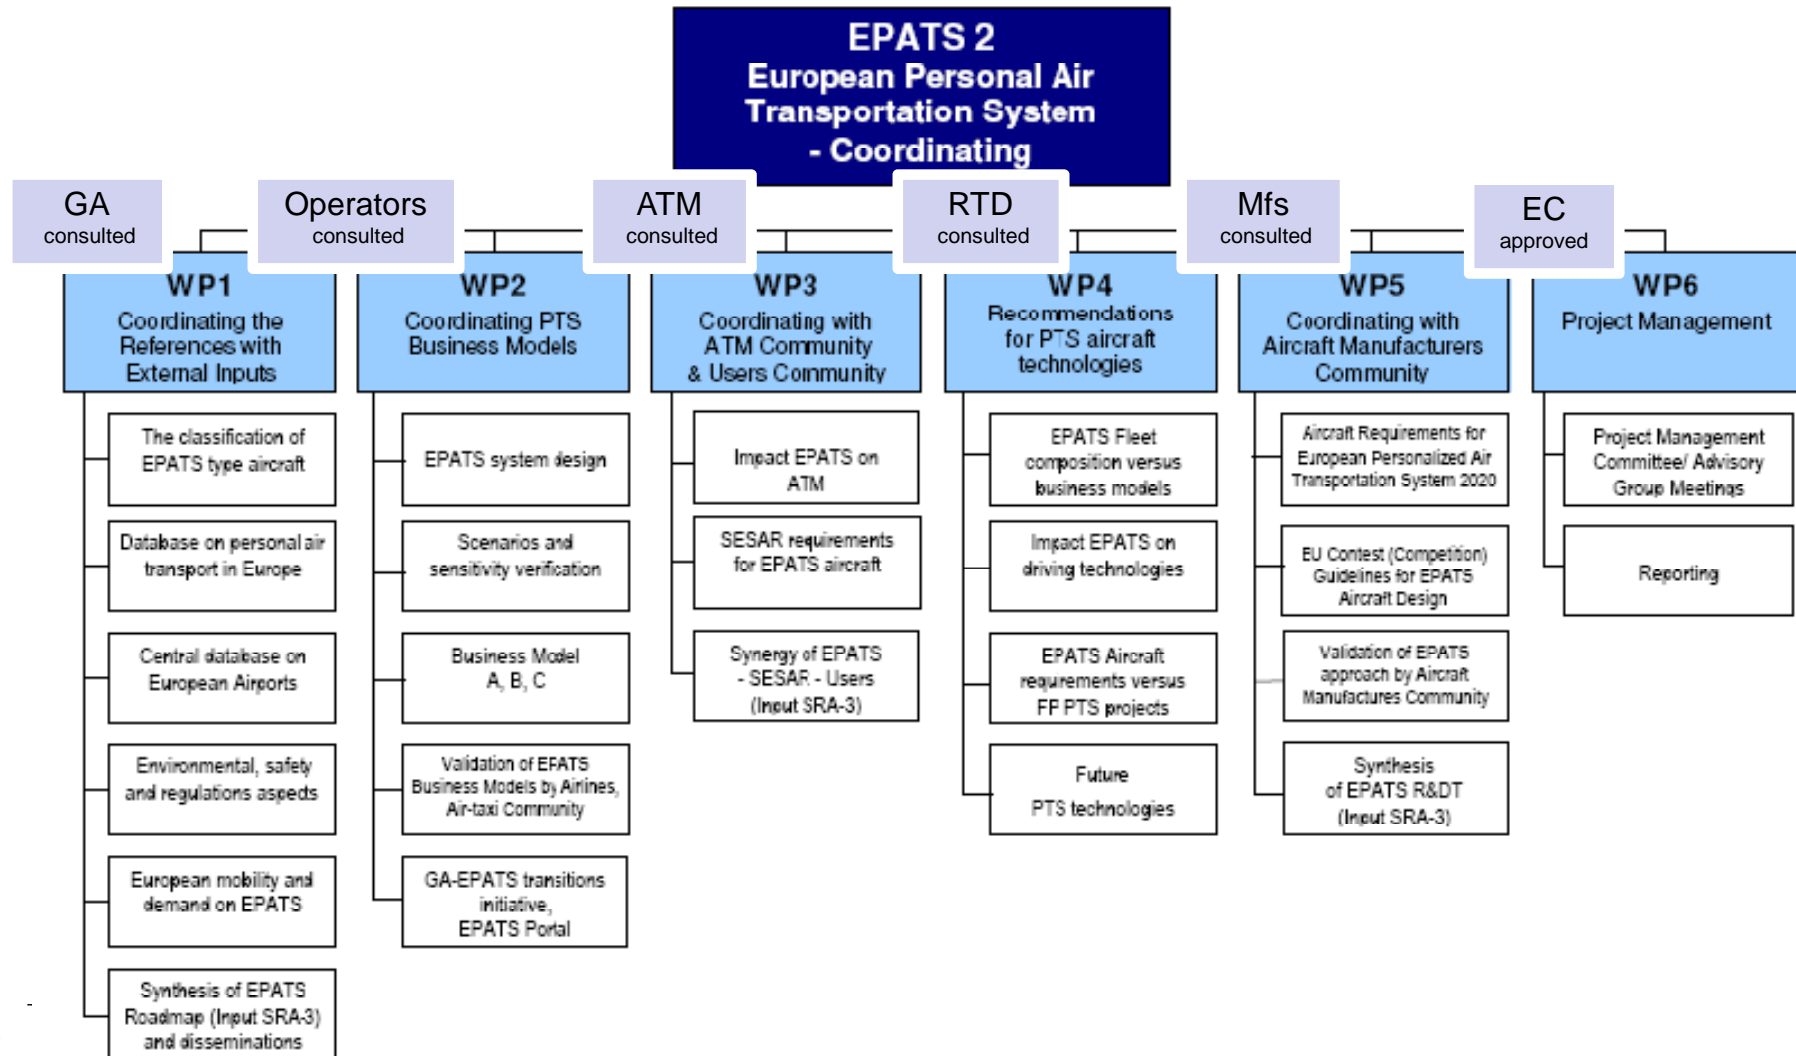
EPATS 2
European Personal Air Transportation System - Coordinating

GA
consulted

Operators
consulted

ATM
consulted

RTD
consulted

Mfs
consulted

EC
approved

WP1
Coordinating the References with External Inputs

The classification of EPATS type aircraft

Database on personal air transport in Europe

Central database on European Airports

Environmental, safety and regulations aspects

European mobility and demand on EPATS

Synthesis of EPATS Roadmap (Input SRA-3) and disseminations

WP2
Coordinating PTS Business Models

EPATS system design

Scenarios and sensitivity verification

Business Model A, B, C

Validation of EPATS Business Models by Airlines, Air-taxi Community

GA-EPATS transitions initiative, EPATS Portal

WP3
Coordinating with ATM Community & Users Community

Impact EPATS on ATM

SESAR requirements for EPATS aircraft

Synergy of EPATS - SESAR - Users (Input SRA-3)

WP4
Recommendations for PTS aircraft technologies

EPATS Fleet composition versus business models

Impact EPATS on driving technologies

EPATS Aircraft requirements versus FP PTS projects

Future PTS technologies

WP5
Coordinating with Aircraft Manufacturers Community

Aircraft Requirements for European Personalized Air Transportation System 2020

EU Contest (Competition) Guidelines for EPATS Aircraft Design

Validation of EPATS approach by Aircraft Manufactures Community

Synthesis of EPATS R&DT (Input SRA-3)

WP6
Project Management

Project Management Committee/ Advisory Group Meetings

Reporting